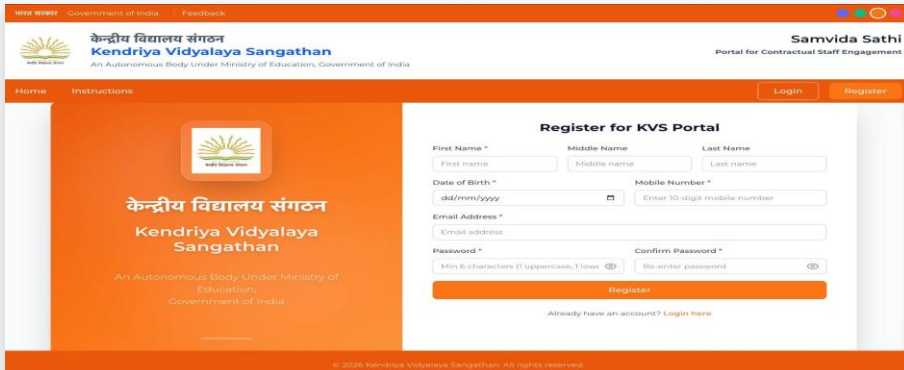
भारत सरकार Government of India | Feedback

केन्द्रीय विद्यालय संगठन
Kendriya Vidyalaya Sangathan
An Autonomous Body Under Ministry of Education, Government of India

Samvida Sathi
Portal for Contractual Staff Engagement

Home Instructions Login Register

केन्द्रीय विद्यालय संगठन
Kendriya Vidyalaya Sangathan
An Autonomous Body Under Ministry of Education, Government of India

Register for KVS Portal

First Name *
First name
Middle Name
Middle name
Last Name
Last name
Date of Birth *
dd/mm/yyyy
Mobile Number *
Enter 10-digit mobile number
Email Address *
Email address
Password *
Min 6 characters (1 uppercase, 1 low
Confirm Password *
Re-enter password
Register
Already have an account? Login here

© 2026 Kendriya Vidyalaya Sangathan. All rights reserved.